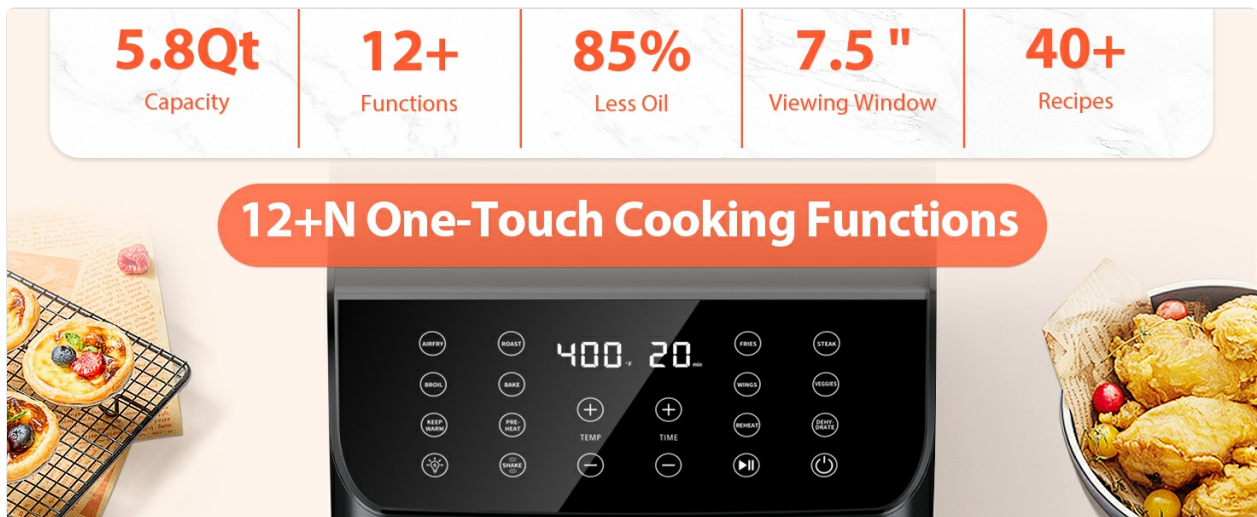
5.8Qt
Capacity

12+
Functions

85%
Less Oil

7.5 "
Viewing Window

40+
Recipes

12+N One-Touch Cooking Functions

AIRFRY
ROAST
400°F 20min
FRIES
STEAK
BROIL
BAKE
WINGS
VEGGIES
KEEP WARM
PRE-HEAT
TEMP
TIME
REHEAT
DEHY-DRATE
SHAKE